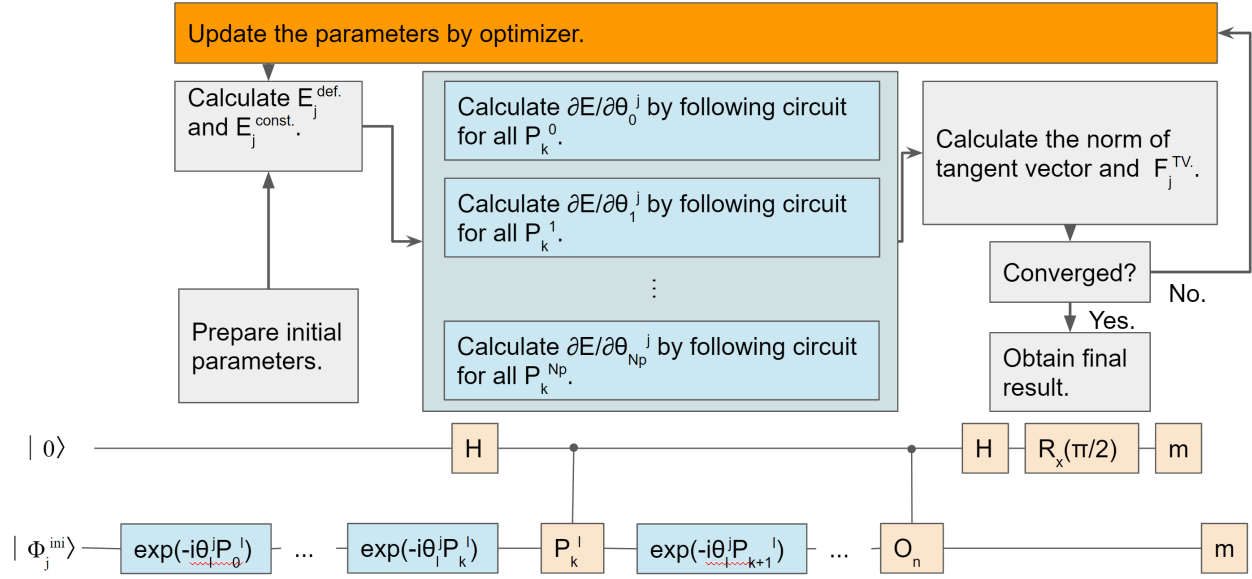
Update the parameters by optimizer.

Calculate $E_j^{def.}$ and $E_j^{const.}$.

Calculate $\partial E/\partial\theta_0^j$ by following circuit for all $P_k^0$.

Calculate $\partial E/\partial\theta_1^j$ by following circuit for all $P_k^1$.

⋮

Calculate $\partial E/\partial\theta_{Np}^j$ by following circuit for all $P_k^{Np}$.

Calculate the norm of tangent vector and $F_j^{TV.}$.

Converged?

No.

Yes.

Obtain final result.

Prepare initial parameters.

$|0\rangle$

H

H

$R_x(\pi/2)$

m

$|\Phi_j^{ini}\rangle$

$\exp(-i\theta_l^j P_0^l)$

...

$\exp(-i\theta_l^j P_k^l)$

$P_k^l$

$\exp(-i\theta_l^j P_{k+1}^l)$

...

$O_n$

m